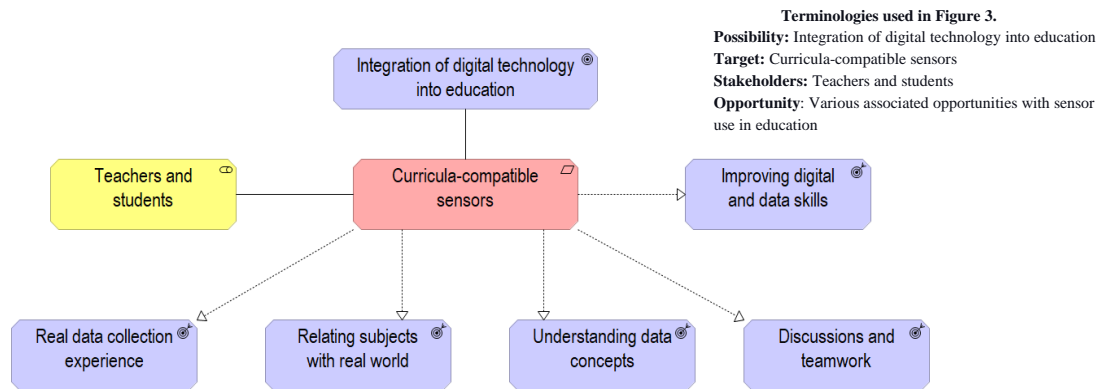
Terminologies used in Figure 3.
**Possibility:** Integration of digital technology into education
**Target:** Curricula-compatible sensors
**Stakeholders:** Teachers and students
**Opportunity**: Various associated opportunities with sensor use in education

Integration of digital technology into education

Teachers and students

Curricula-compatible sensors

Improving digital and data skills

Real data collection experience

Relating subjects with real world

Understanding data concepts

Discussions and teamwork